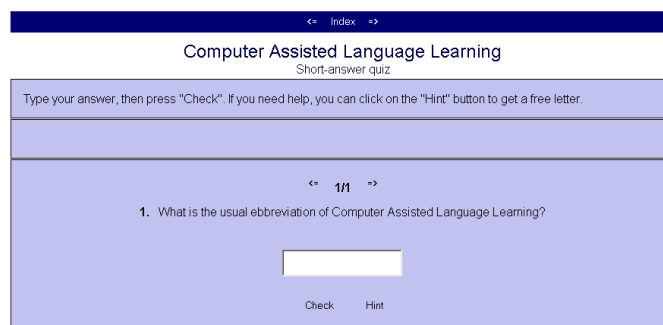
<= Index =>

Computer Assisted Language Learning
Short-answer quiz

Type your answer, then press "Check". If you need help, you can click on the "Hint" button to get a free letter.

<= 1/1 =>

1. What is the usual ebbreviation of Computer Assisted Language Learning?

Check Hint